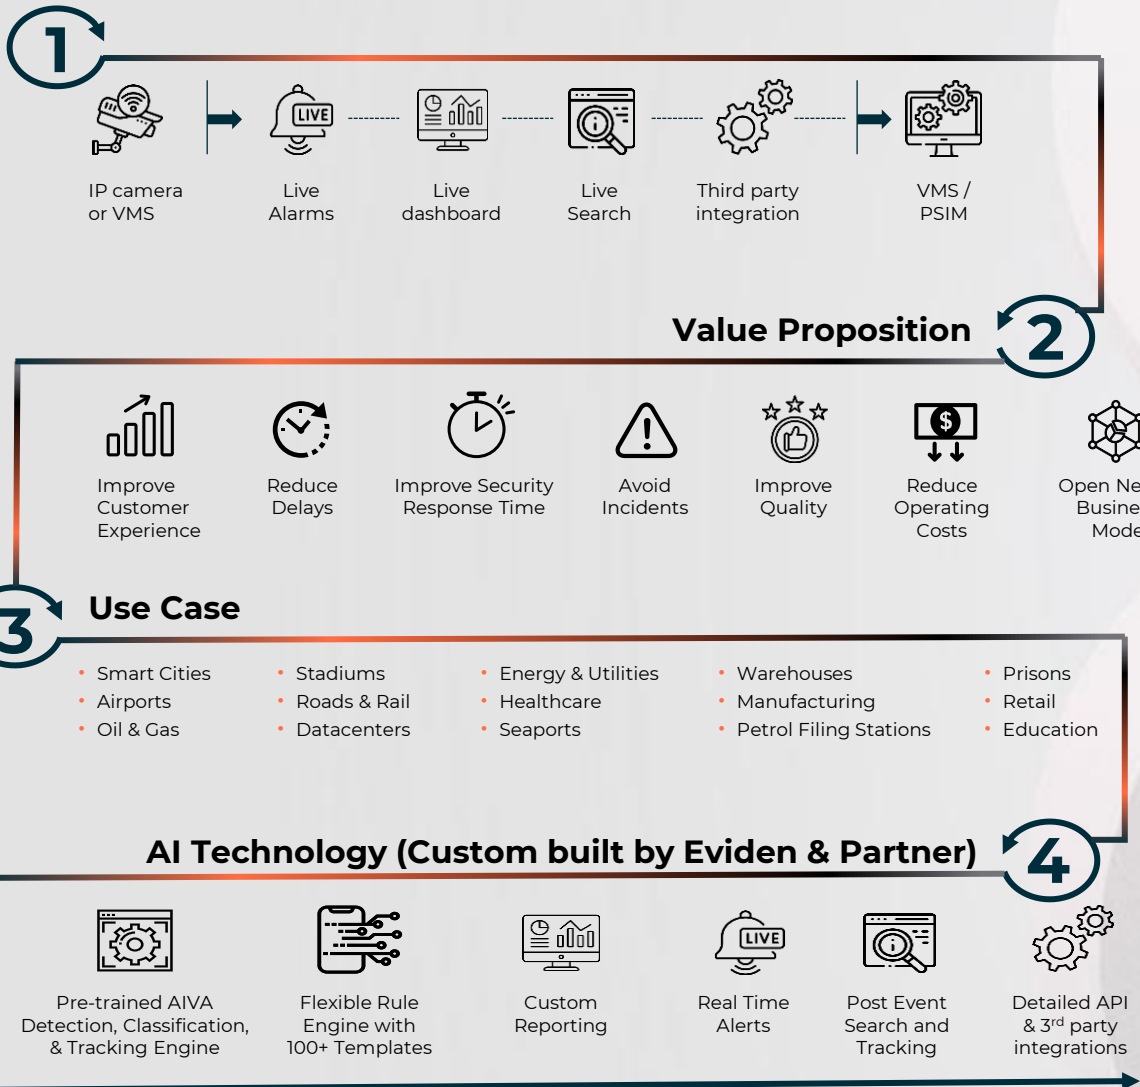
1

LIVE

IP camera or VMS

Live Alarms

Live dashboard

Live Search

Third party integration

VMS / PSIM

Value Proposition

2

$

Improve Customer Experience

Reduce Delays

Improve Security Response Time

Avoid Incidents

Improve Quality

Reduce Operating Costs

Open Ne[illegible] Busine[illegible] Mode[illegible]

3

Use Case

• Smart Cities
• Airports
• Oil & Gas

• Stadiums
• Roads & Rail
• Datacenters

• Energy & Utilities
• Healthcare
• Seaports

• Warehouses
• Manufacturing
• Petrol Filing Stations

• Prisons
• Retail
• Education

AI Technology (Custom built by Eviden & Partner)

4

LIVE

Pre-trained AIVA Detection, Classification, & Tracking Engine

Flexible Rule Engine with 100+ Templates

Custom Reporting

Real Time Alerts

Post Event Search and Tracking

Detailed API & 3$^{rd}$ party integrations